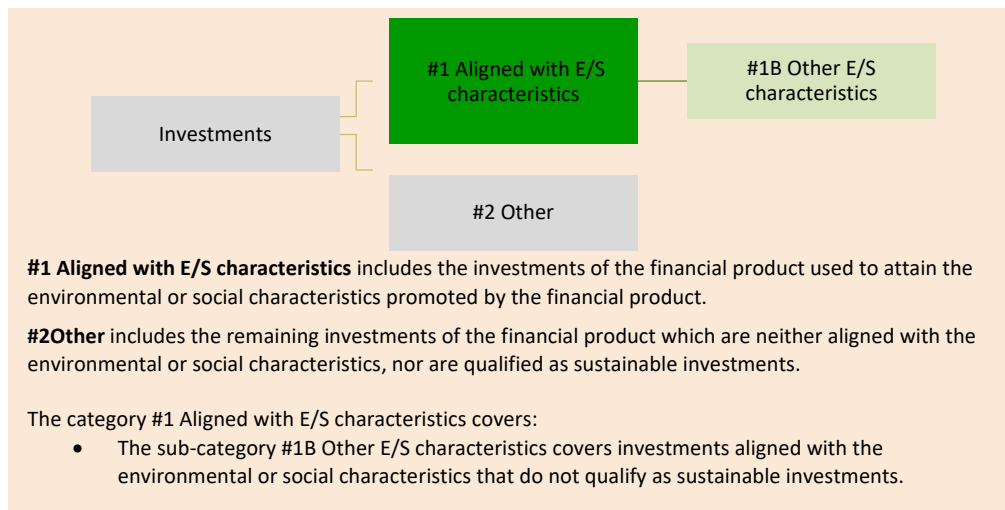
Investments

#1 Aligned with E/S characteristics

#1B Other E/S characteristics

#2 Other

**#1 Aligned with E/S characteristics** includes the investments of the financial product used to attain the environmental or social characteristics promoted by the financial product.

**#2Other** includes the remaining investments of the financial product which are neither aligned with the environmental or social characteristics, nor are qualified as sustainable investments.

The category #1 Aligned with E/S characteristics covers:

- The sub-category #1B Other E/S characteristics covers investments aligned with the environmental or social characteristics that do not qualify as sustainable investments.